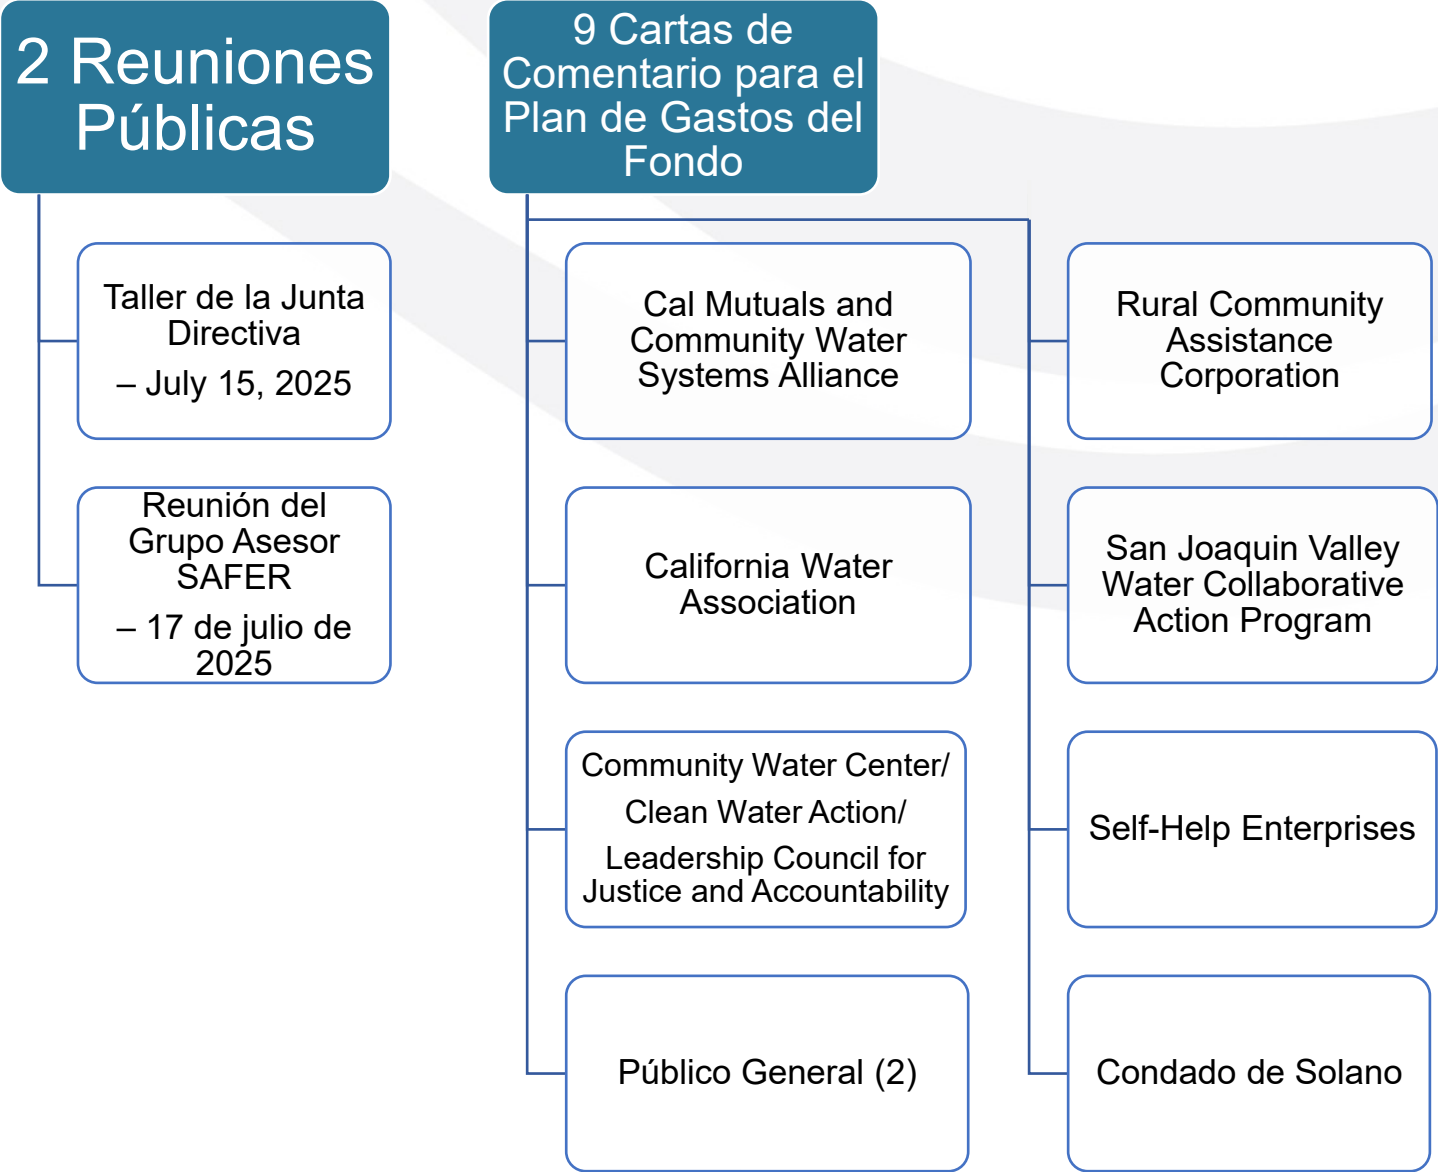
2 Reuniones Públicas

Taller de la Junta Directiva
– July 15, 2025

Reunión del Grupo Asesor SAFER
– 17 de julio de 2025

9 Cartas de Comentario para el Plan de Gastos del Fondo

Cal Mutuals and Community Water Systems Alliance

California Water Association

Community Water Center/
Clean Water Action/
Leadership Council for Justice and Accountability

Público General (2)

Rural Community Assistance Corporation

San Joaquin Valley Water Collaborative Action Program

Self-Help Enterprises

Condado de Solano